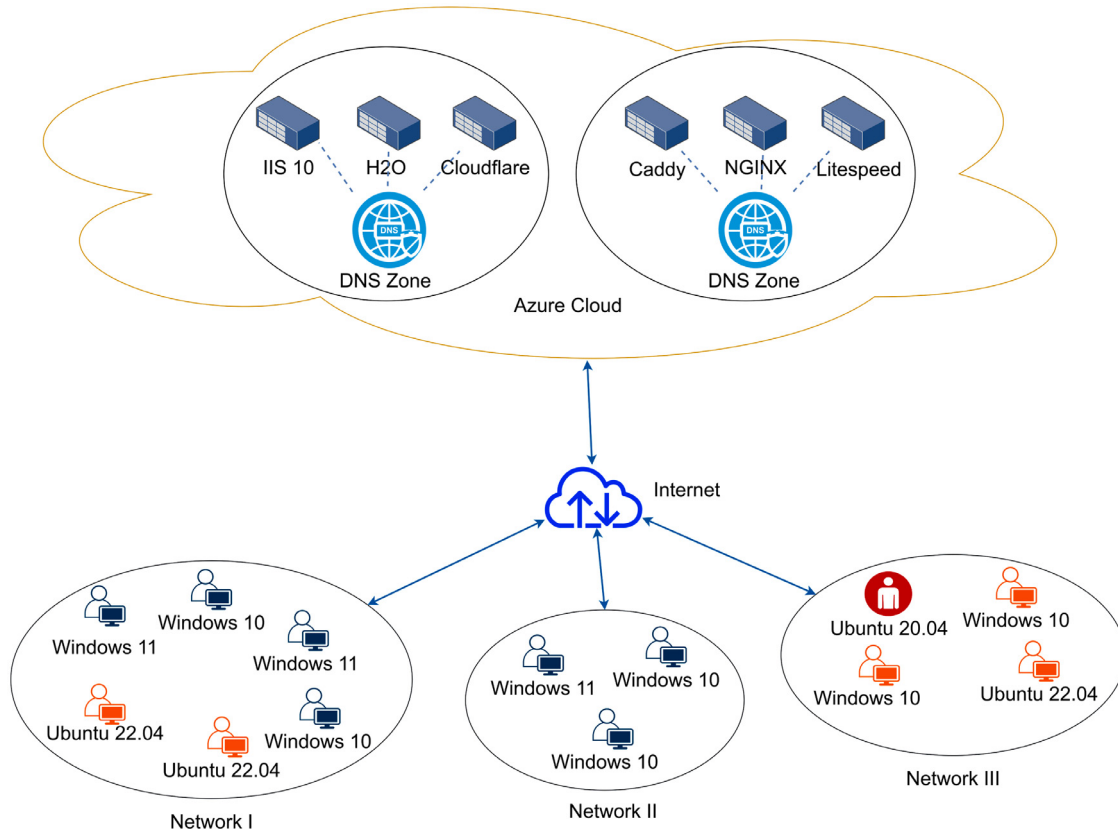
IIS 10
H2O
Cloudflare
DNS
DNS Zone

Caddy
NGINX
Litespeed
DNS
DNS Zone

Azure Cloud

Internet

Windows 10
Windows 11
Windows 11
Ubuntu 22.04
Windows 10
Ubuntu 22.04
Network I

Windows 11
Windows 10
Windows 10
Network II

Ubuntu 20.04
Windows 10
Windows 10
Ubuntu 22.04
Network III